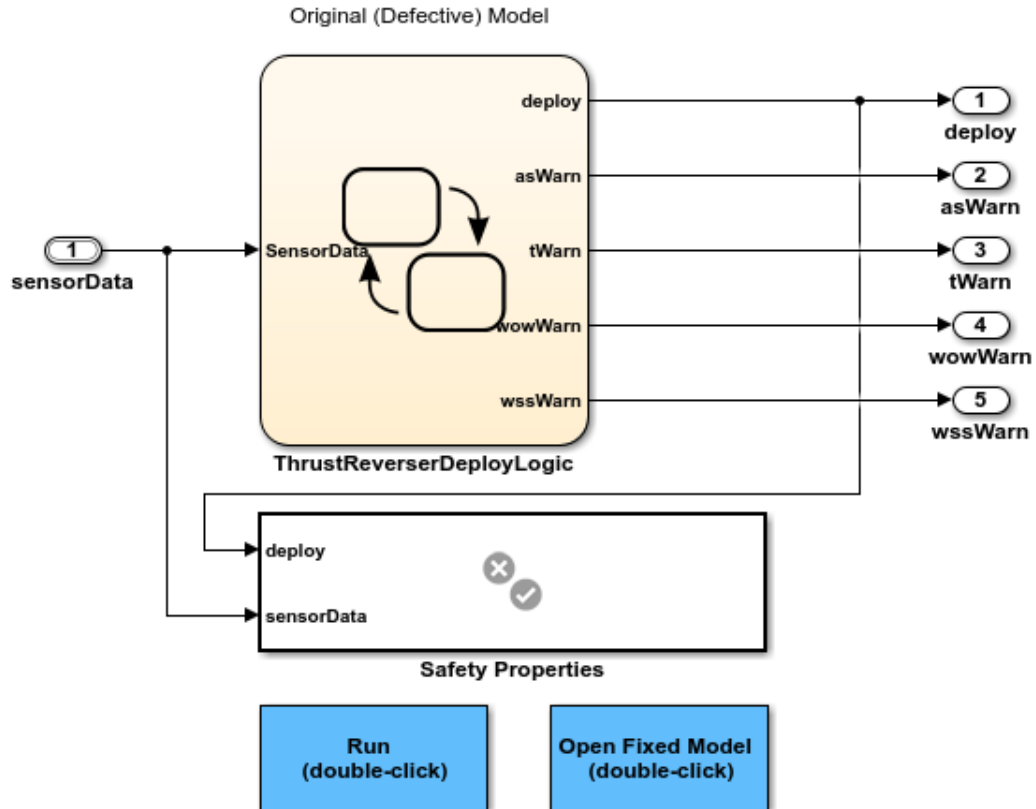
Original (Defective) Model

1
sensorData

SensorData

deploy
asWarn
tWarn
wowWarn
wssWarn

ThrustReverserDeployLogic

1
deploy
2
asWarn
3
tWarn
4
wowWarn
5
wssWarn

deploy
sensorData

Safety Properties

Run
(double-click)

Open Fixed Model
(double-click)